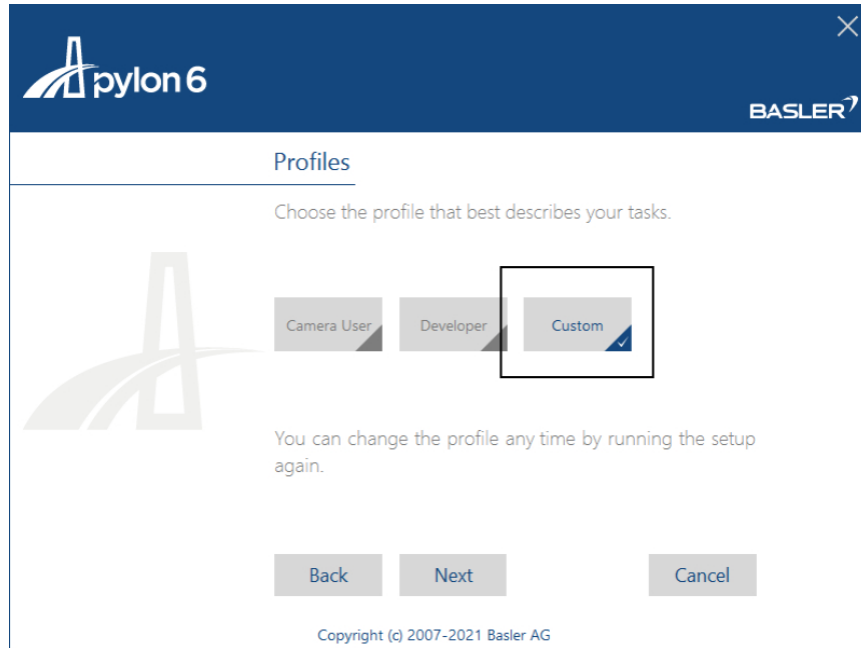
pylon 6

BASLER

Profiles

Choose the profile that best describes your tasks.

Camera User

Developer

Custom

You can change the profile any time by running the setup again.

Back

Next

Cancel

Copyright (c) 2007-2021 Basler AG